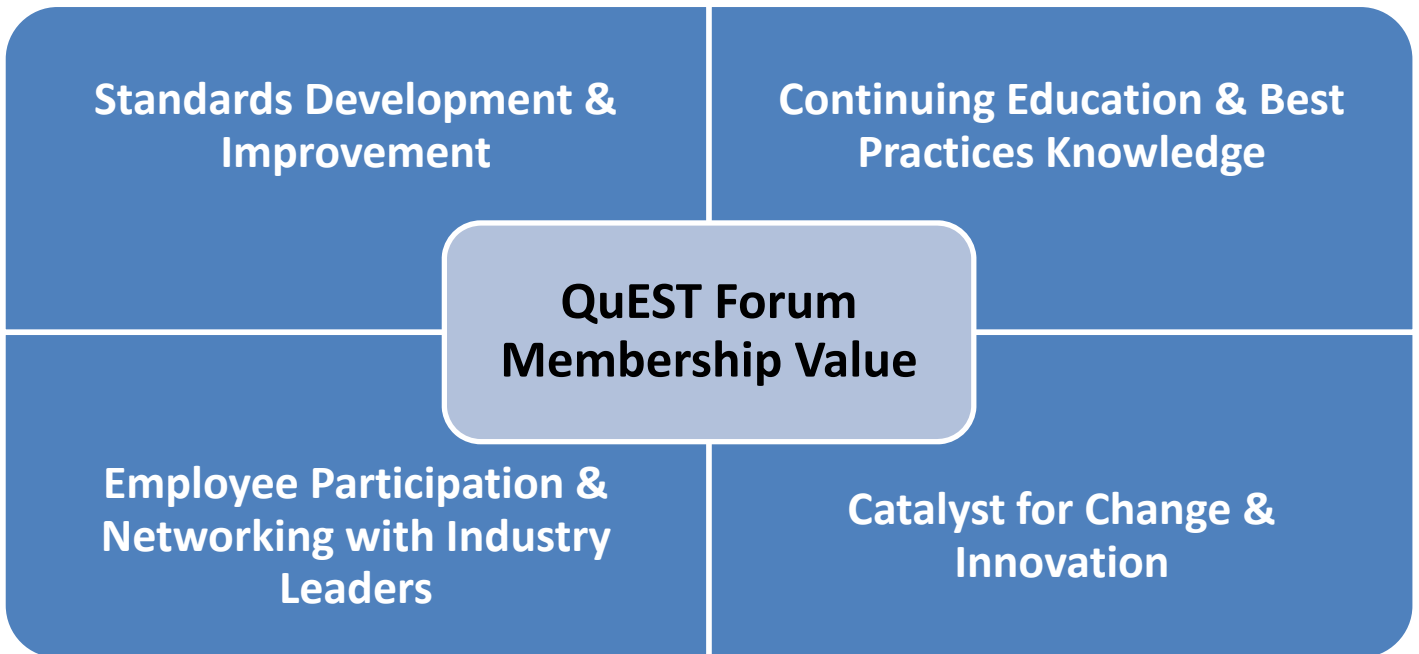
Standards Development & Improvement

Continuing Education & Best Practices Knowledge

QuEST Forum Membership Value

Employee Participation & Networking with Industry Leaders

Catalyst for Change & Innovation